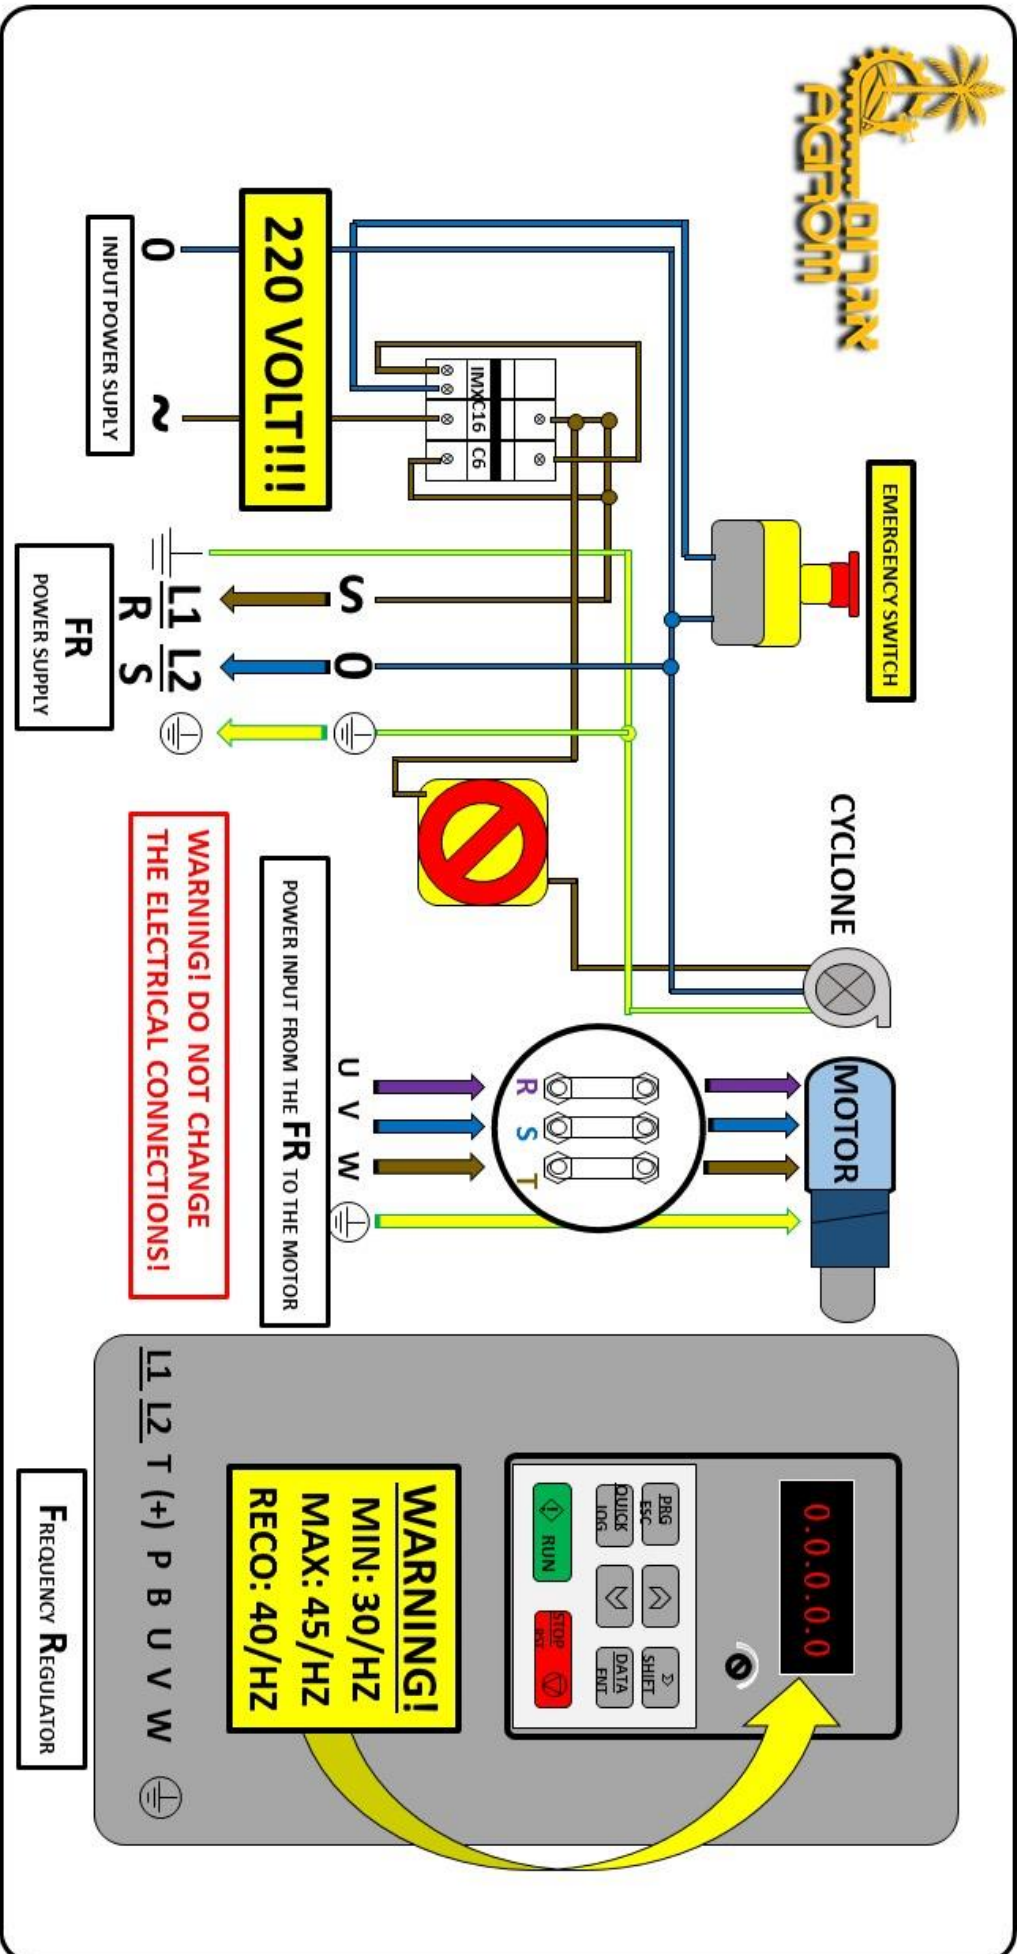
אגרום
AGROM

220 VOLT!!!

0
~
INPUT POWER SUPLY

IMX C16 C6

EMERGENCY SWITCH

S
0

L1 L2
R S

FR
POWER SUPPLY

CYCLONE

MOTOR

R S T

U V W

POWER INPUT FROM THE FR TO THE MOTOR

WARNING! DO NOT CHANGE THE ELECTRICAL CONNECTIONS!

0.0.0.0.0

PRG ESC
QUICK JOG
RUN
SHIFT
DATA ENT
STOP RST

WARNING!
MIN: 30/HZ
MAX: 45/HZ
RECO: 40/HZ

L1 L2 T (+) P B U V W

FREQUENCY REGULATOR